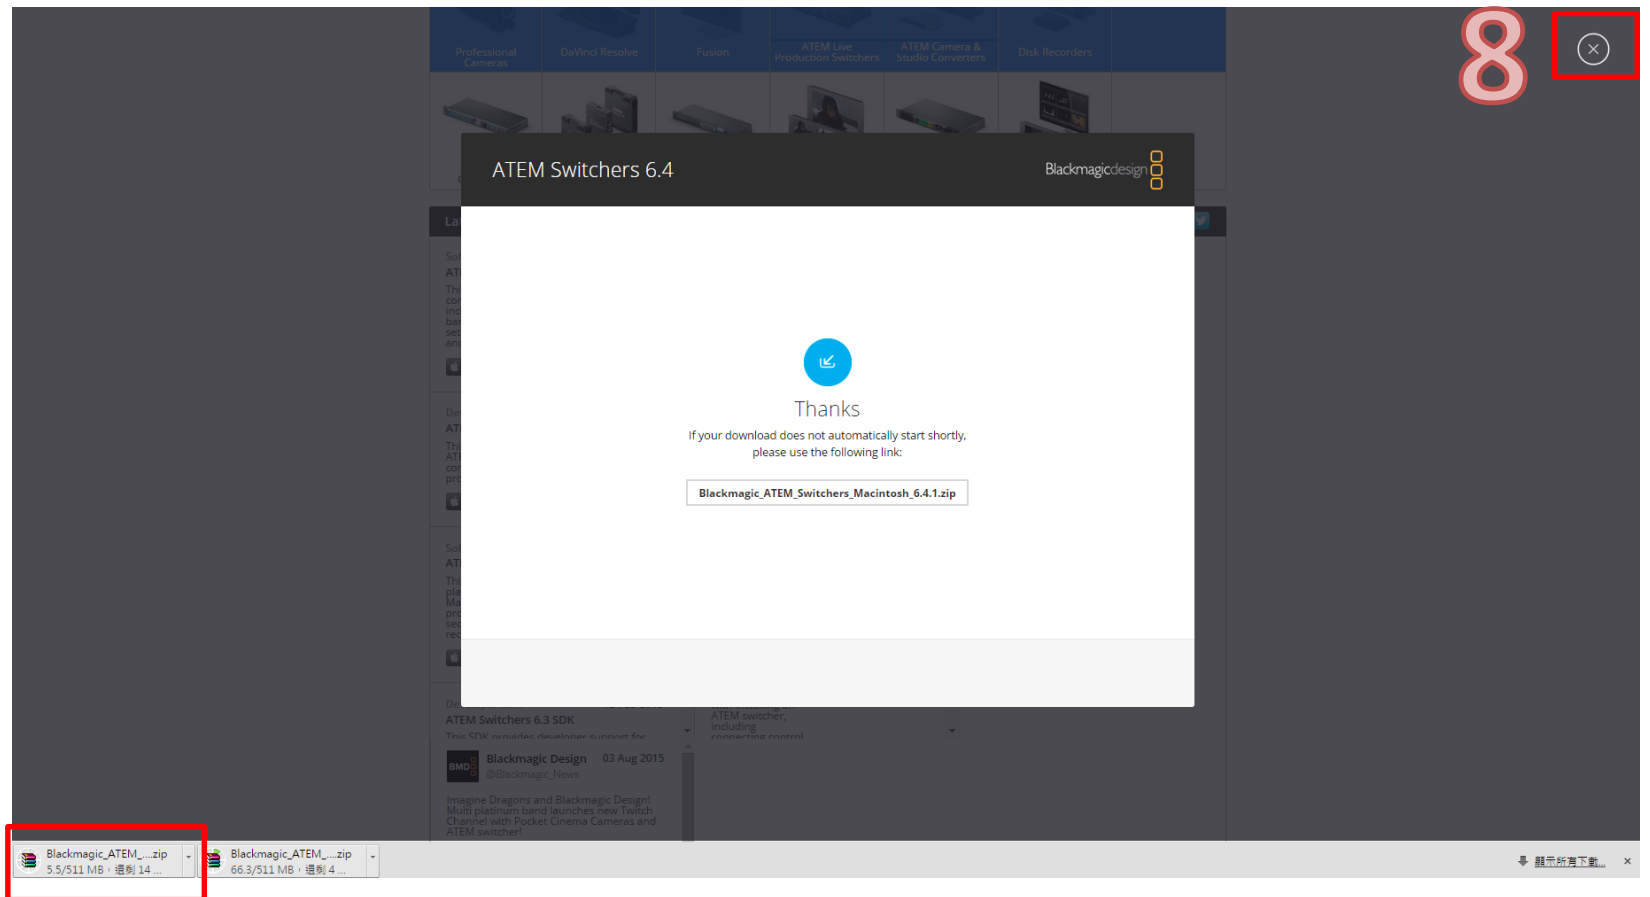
Professional Cameras
DaVinci Resolve
Fusion
ATEM Live Production Switchers
ATEM Camera & Studio Converters
Disk Recorders

8

ATEM Switchers 6.4
Blackmagicdesign

Thanks
If your download does not automatically start shortly, please use the following link:

Blackmagic_ATEM_Switchers_Macintosh_6.4.1.zip

ATEM Switchers 6.3 SDK
This SDK provides developer support for
ATEM switcher, including connecting control

Blackmagic Design 03 Aug 2015
@Blackmagic_News
Imagine Dragons and Blackmagic Design! Multi platinum band launches new Twitch Channel with Pocket Cinema Cameras and ATEM switcher!

Blackmagic_ATEM_....zip
5.5/511 MB，還剩 14 ...
Blackmagic_ATEM_....zip
66.3/511 MB，還剩 4 ...
顯示所有下載...
×